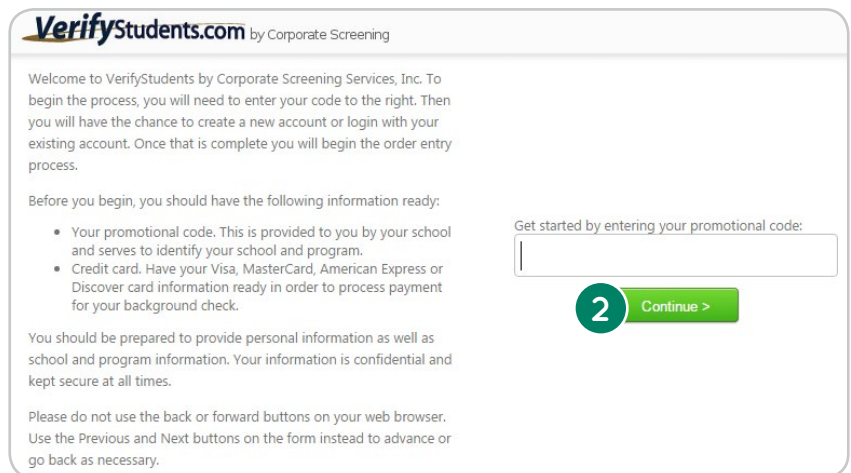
VerifyStudents.com by Corporate Screening

Welcome to VerifyStudents by Corporate Screening Services, Inc. To begin the process, you will need to enter your code to the right. Then you will have the chance to create a new account or login with your existing account. Once that is complete you will begin the order entry process.

Before you begin, you should have the following information ready:

- Your promotional code. This is provided to you by your school and serves to identify your school and program.
- Credit card. Have your Visa, MasterCard, American Express or Discover card information ready in order to process payment for your background check.

You should be prepared to provide personal information as well as school and program information. Your information is confidential and kept secure at all times.

Please do not use the back or forward buttons on your web browser. Use the Previous and Next buttons on the form instead to advance or go back as necessary.

Get started by entering your promotional code:

2

Continue >